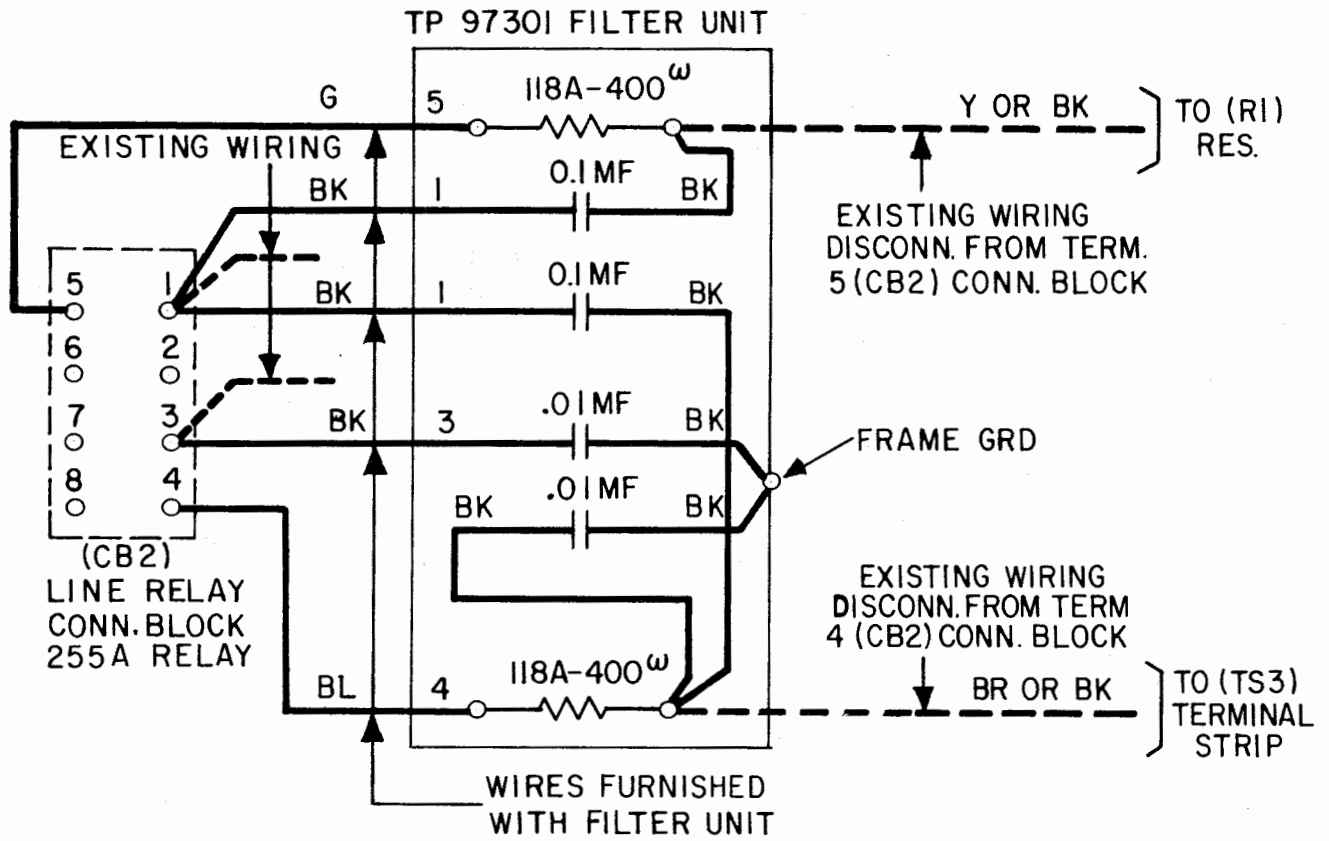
TP 97301 FILTER UNIT

G
5
118A-400$^{\omega}$
Y OR BK
TO (R1) RES.

EXISTING WIRING
BK
1
0.1MF
BK

EXISTING WIRING DISCONN. FROM TERM. 5 (CB2) CONN. BLOCK

5
1
BK
1
0.1MF
BK

6
2

7
3
BK
3
.01MF
BK
FRAME GRD

8
4
BK
.01MF
BK

(CB2) LINE RELAY CONN. BLOCK 255A RELAY

EXISTING WIRING DISCONN. FROM TERM 4 (CB2) CONN. BLOCK

BL
4
118A-400$^{\omega}$
BR OR BK
TO (TS3) TERMINAL STRIP

WIRES FURNISHED WITH FILTER UNIT